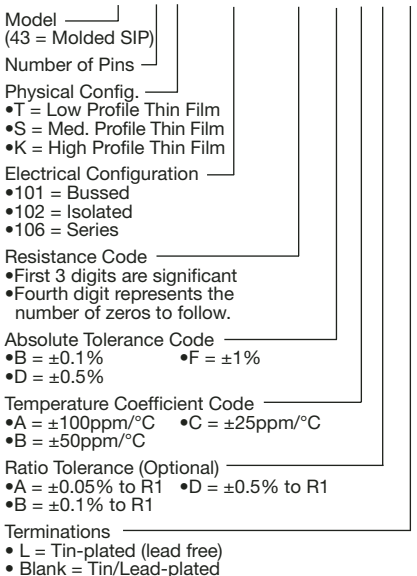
Model
(43 = Molded SIP)

Number of Pins

Physical Config.
•T = Low Profile Thin Film
•S = Med. Profile Thin Film
•K = High Profile Thin Film

Electrical Configuration
•101 = Bussed
•102 = Isolated
•106 = Series

Resistance Code
•First 3 digits are significant
•Fourth digit represents the number of zeros to follow.

Absolute Tolerance Code
•B = ±0.1% •F = ±1%
•D = ±0.5%

Temperature Coefficient Code
•A = ±100ppm/°C •C = ±25ppm/°C
•B = ±50ppm/°C

Ratio Tolerance (Optional)
•A = ±0.05% to R1 •D = ±0.5% to R1
•B = ±0.1% to R1

Terminations
• L = Tin-plated (lead free)
• Blank = Tin/Lead-plated